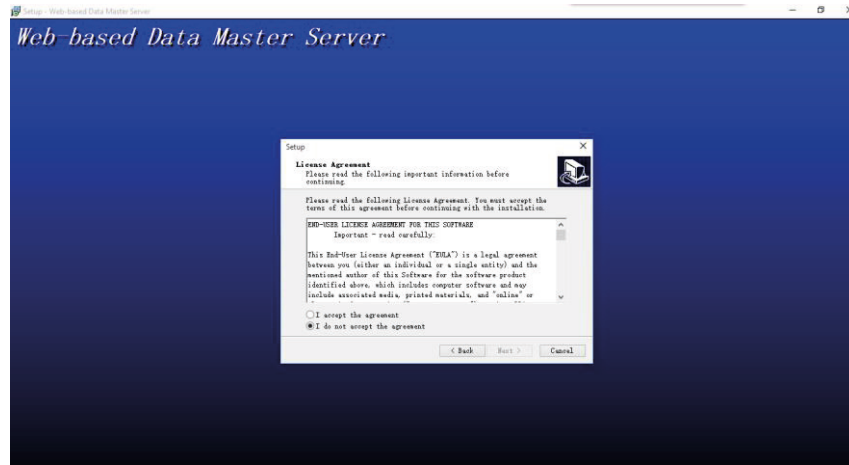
Setup - Web-based Data Master Server

Web-based Data Master Server

Setup

License Agreement
Please read the following important information before continuing.

Please read the following License Agreement. You must accept the terms of this agreement before continuing with the installation.

END-USER LICENSE AGREEMENT FOR THIS SOFTWARE
Important - read carefully:

This End-User License Agreement ("EULA") is a legal agreement between you (either an individual or a single entity) and the mentioned author of this Software for the software product identified above, which includes computer software and may include associated media, printed materials, and "online" or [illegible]

I accept the agreement
I do not accept the agreement

< Back Next > Cancel